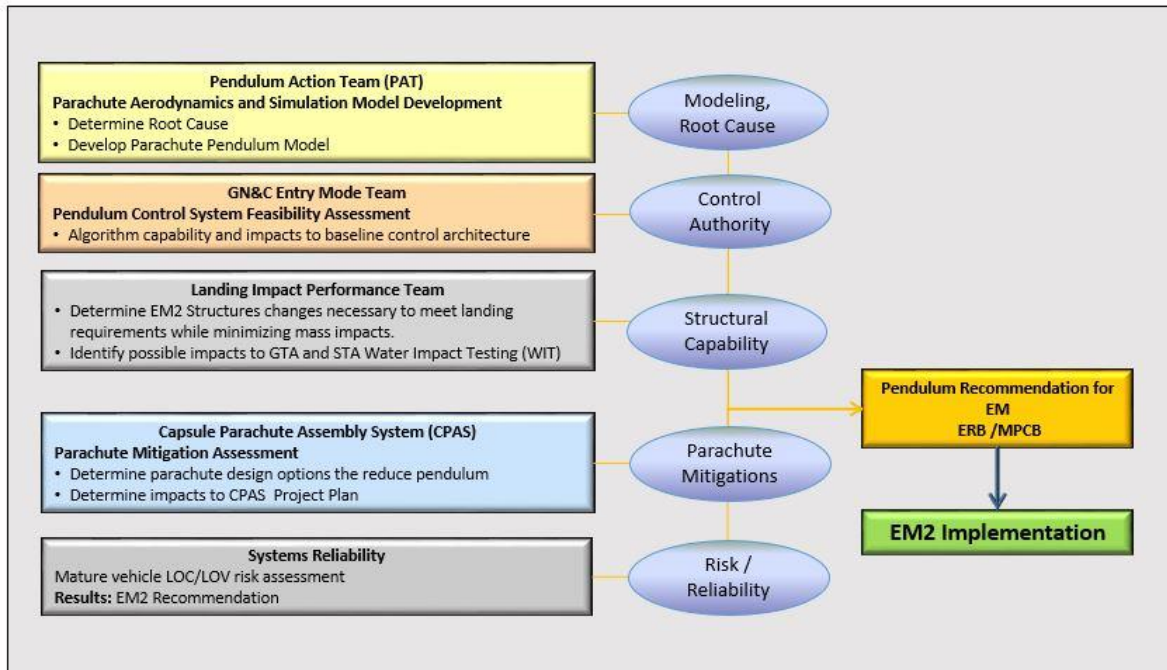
Pendulum Action Team (PAT)
Parachute Aerodynamics and Simulation Model Development
• Determine Root Cause
• Develop Parachute Pendulum Model

Modeling, Root Cause

GN&C Entry Mode Team
Pendulum Control System Feasibility Assessment
• Algorithm capability and impacts to baseline control architecture

Control Authority

Landing Impact Performance Team
• Determine EM2 Structures changes necessary to meet landing requirements while minimizing mass impacts.
• Identify possible impacts to GTA and STA Water Impact Testing (WIT)

Structural Capability

Pendulum Recommendation for EM
ERB /MPCB

Capsule Parachute Assembly System (CPAS)
Parachute Mitigation Assessment
• Determine parachute design options the reduce pendulum
• Determine impacts to CPAS Project Plan

Parachute Mitigations

EM2 Implementation

Systems Reliability
Mature vehicle LOC/LOV risk assessment
Results: EM2 Recommendation

Risk / Reliability